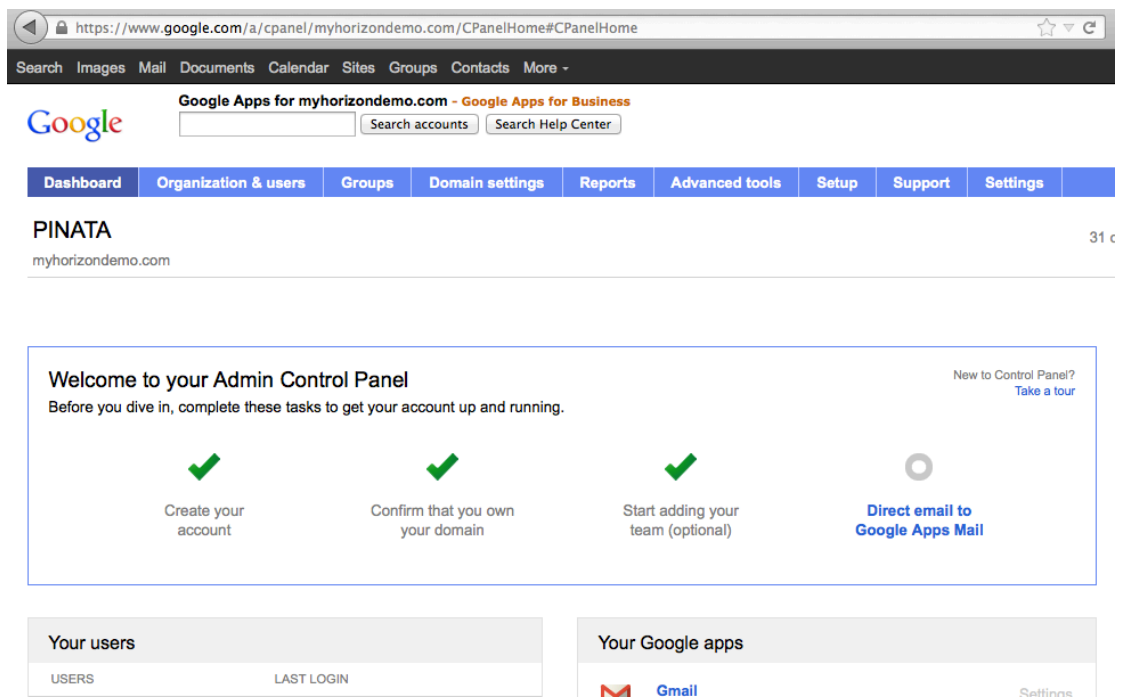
https://www.google.com/a/cpanel/myhorizondemo.com/CPanelHome#CPanelHome

Search Images Mail Documents Calendar Sites Groups Contacts More -

Google

Google Apps for myhorizondemo.com - Google Apps for Business

Search accounts Search Help Center

| Dashboard | Organization & users | Groups | Domain settings | Reports | Advanced tools | Setup | Support | Settings |
|---|---|---|---|---|---|---|---|---|

PINATA

myhorizondemo.com

31 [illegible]

Welcome to your Admin Control Panel

Before you dive in, complete these tasks to get your account up and running.

New to Control Panel?
Take a tour

Create your account

Confirm that you own your domain

Start adding your team (optional)

Direct email to Google Apps Mail

Your users

USERS LAST LOGIN

Your Google apps

Gmail

Settings